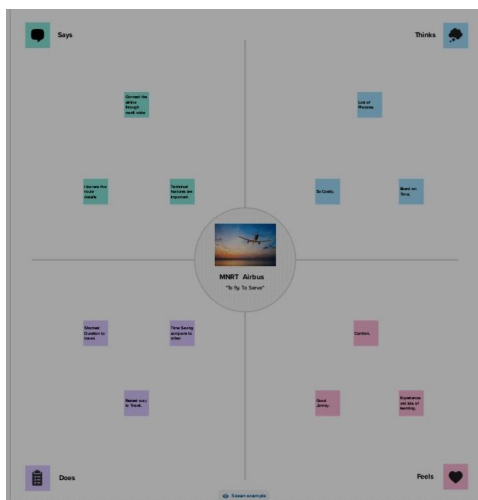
Says

Thinks

Connect the airline through web view

Lot of Reviews

I too see the route details

Technical features are important

So Costly.

Based on Time.

MNRT Airbus

"To fly To Serve"

Minimal Duration to travel

Time Saving compare to other

Comfort.

Easiest way to Travel

Good Jirney.

Experience and lots of learning.

Does

Feels

Screen example